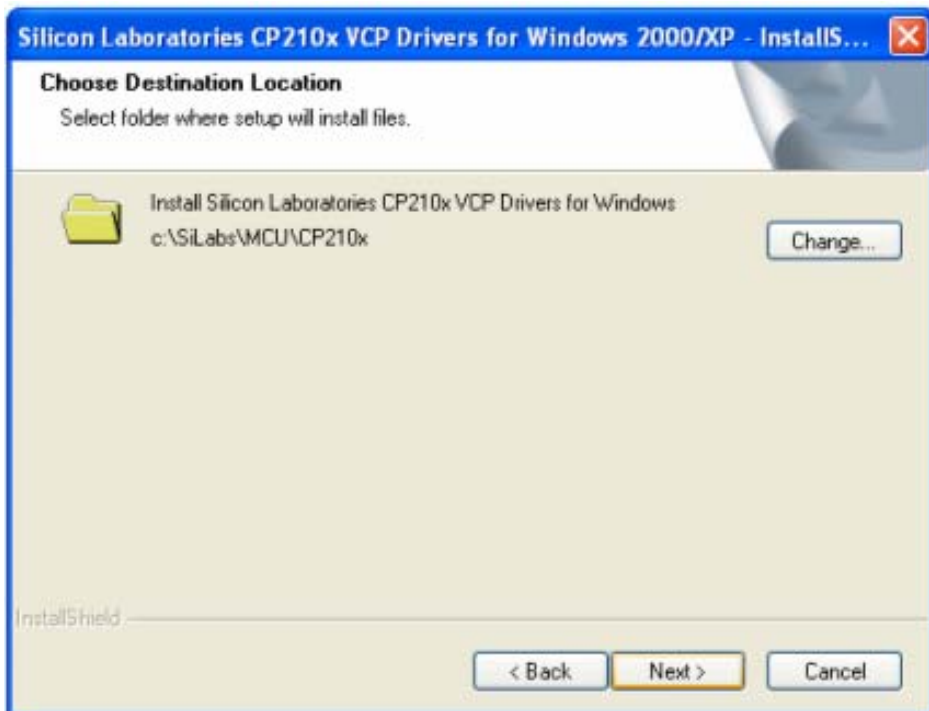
Silicon Laboratories CP210x VCP Drivers for Windows 2000/XP - InstallS...

Choose Destination Location

Select folder where setup will install files.

Install Silicon Laboratories CP210x VCP Drivers for Windows

c:\SiLabs\MCU\CP210x

Change...

InstallShield

< Back

Next >

Cancel